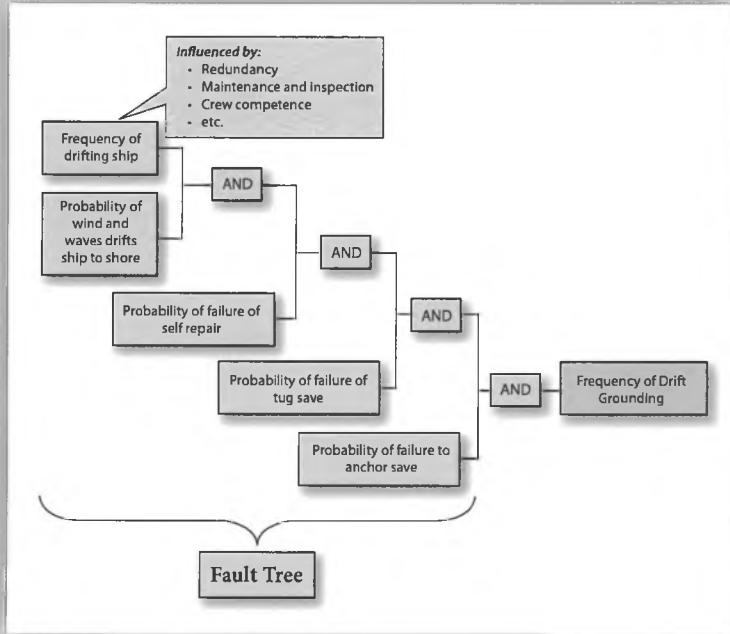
Influenced by:
- Redundancy
- Maintenance and inspection
- Crew competence
- etc.

Frequency of drifting ship

Probability of wind and waves drifts ship to shore

AND

Probability of failure of self repair

AND

Probability of failure of tug save

AND

Probability of failure to anchor save

AND

Frequency of Drift Grounding

Fault Tree